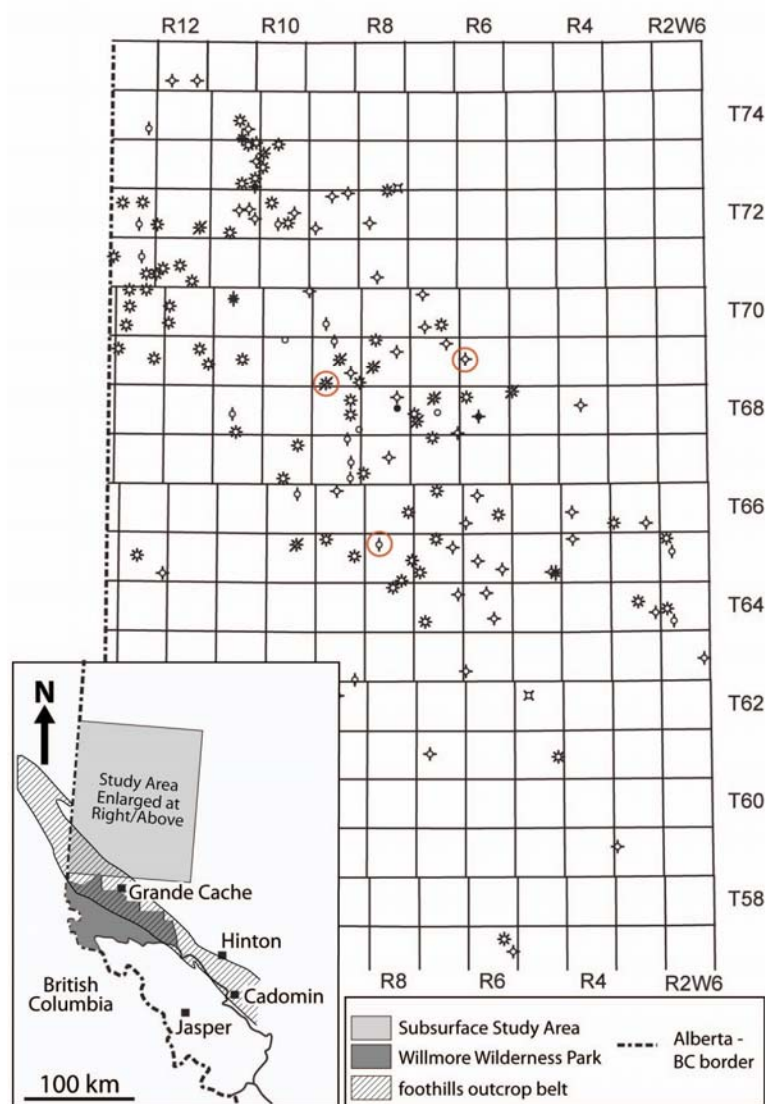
R12 R10 R8 R6 R4 R2W6

T74

T72

T70

T68

T66

T64

T62

T60

T58

R8 R6 R4 R2W6

N

Study Area Enlarged at Right/Above

Grande Cache

Hinton

British Columbia

Cadomin

Jasper

100 km

Subsurface Study Area

Willmore Wilderness Park

foothills outcrop belt

Alberta - BC border